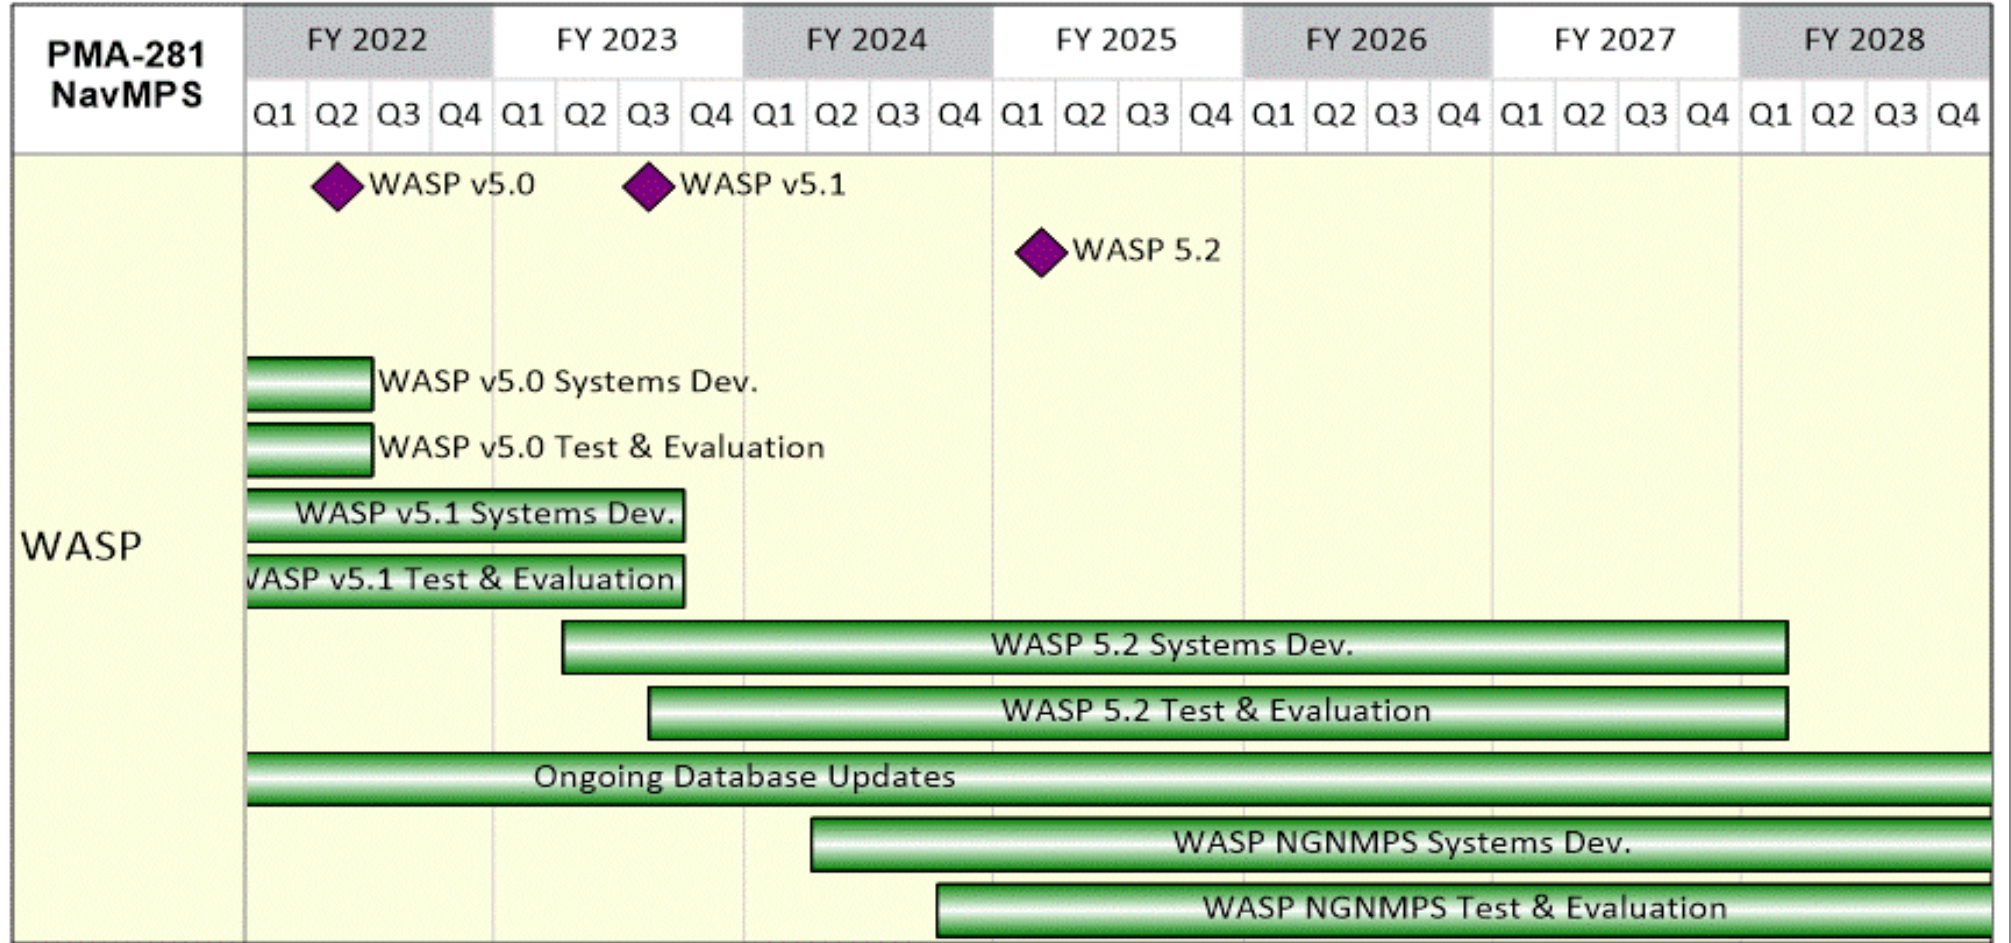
| PMA-281 NavMPS | FY 2022 | | | | FY 2023 | | | | FY 2024 | | | | FY 2025 | | | | FY 2026 | | | | FY 2027 | | | | FY 2028 | | | |
|---|---|---|---|---|---|---|---|---|---|---|---|---|---|---|---|---|---|---|---|---|---|---|---|---|---|---|---|---|
| | Q1 | Q2 | Q3 | Q4 | Q1 | Q2 | Q3 | Q4 | Q1 | Q2 | Q3 | Q4 | Q1 | Q2 | Q3 | Q4 | Q1 | Q2 | Q3 | Q4 | Q1 | Q2 | Q3 | Q4 | Q1 | Q2 | Q3 | Q4 |

WASP v5.0
WASP v5.1
WASP 5.2

WASP

WASP v5.0 Systems Dev.
WASP v5.0 Test & Evaluation
WASP v5.1 Systems Dev.
VASP v5.1 Test & Evaluation
WASP 5.2 Systems Dev.
WASP 5.2 Test & Evaluation
Ongoing Database Updates
WASP NGNMPS Systems Dev.
WASP NGNMPS Test & Evaluation